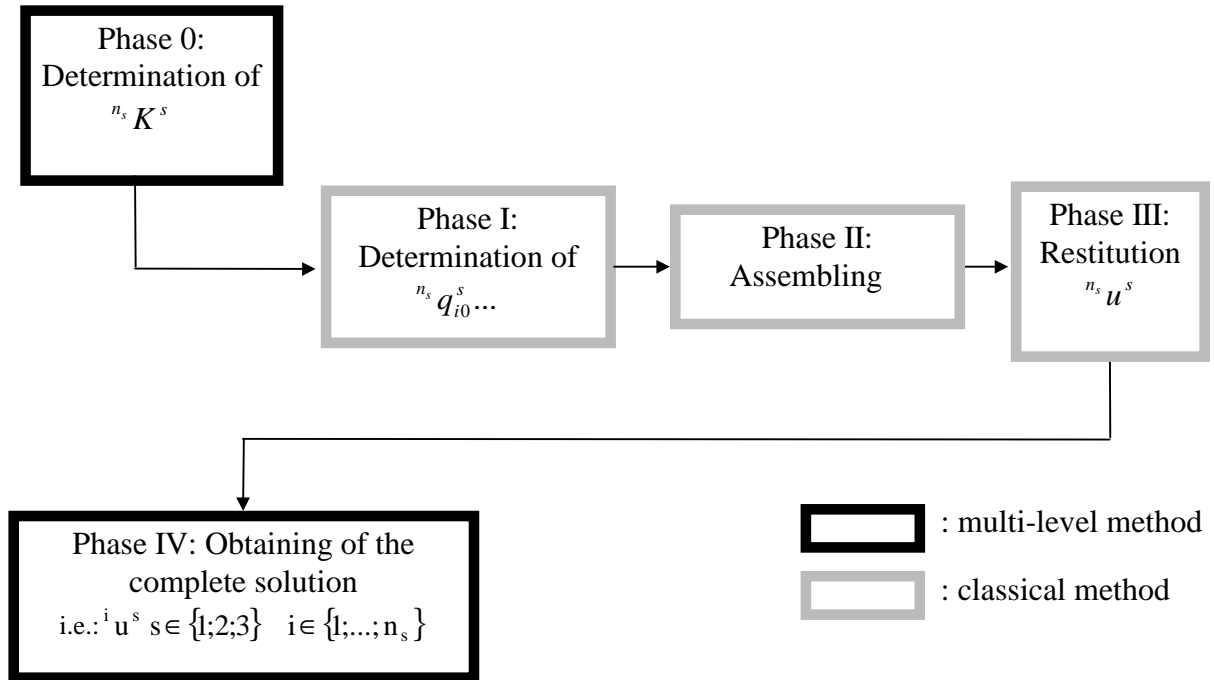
Phase 0: Determination of ${}^{n_s}K^s$

Phase I: Determination of ${}^{n_s}q_{i0}^s \ldots$

Phase II: Assembling

Phase III: Restitution ${}^{n_s}u^s$

Phase IV: Obtaining of the complete solution i.e.: ${}^{i}u^s$ $s \in \{1;2;3\}$ $i \in \{1;\ldots;n_s\}$

: multi-level method

: classical method